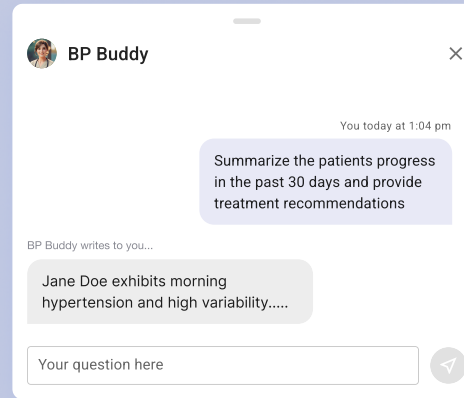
BP Buddy

×

You today at 1:04 pm

Summarize the patients progress in the past 30 days and provide treatment recommendations

BP Buddy writes to you...

Jane Doe exhibits morning hypertension and high variability.....

Your question here